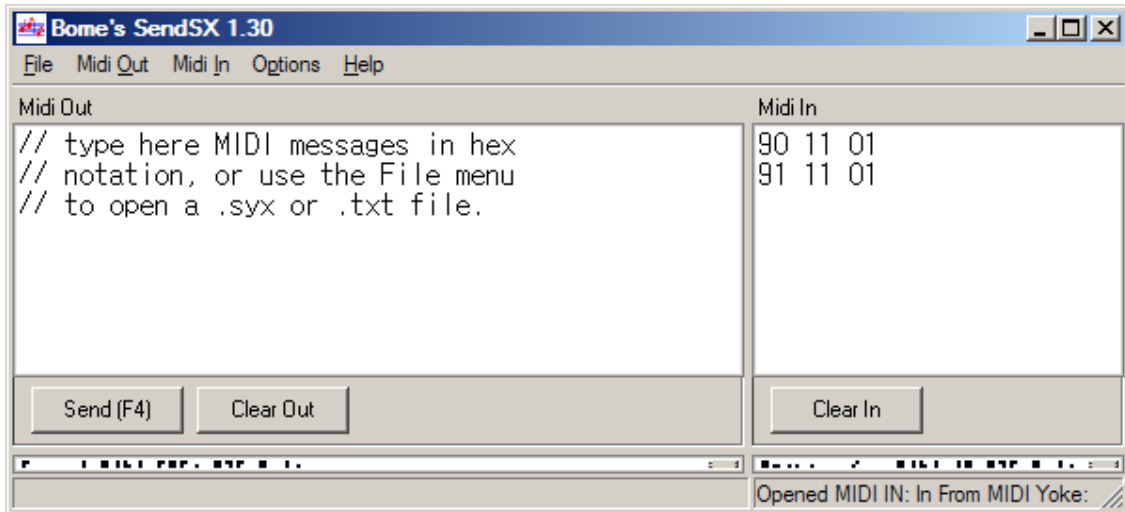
Bome's SendSX 1.30

File Midi Out Midi In Options Help

Midi Out

// type here MIDI messages in hex
// notation, or use the File menu
// to open a .syx or .txt file.

Midi In

90 11 01
91 11 01

Send (F4)

Clear Out

Clear In

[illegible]

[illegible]

Opened MIDI IN: In From MIDI Yoke: